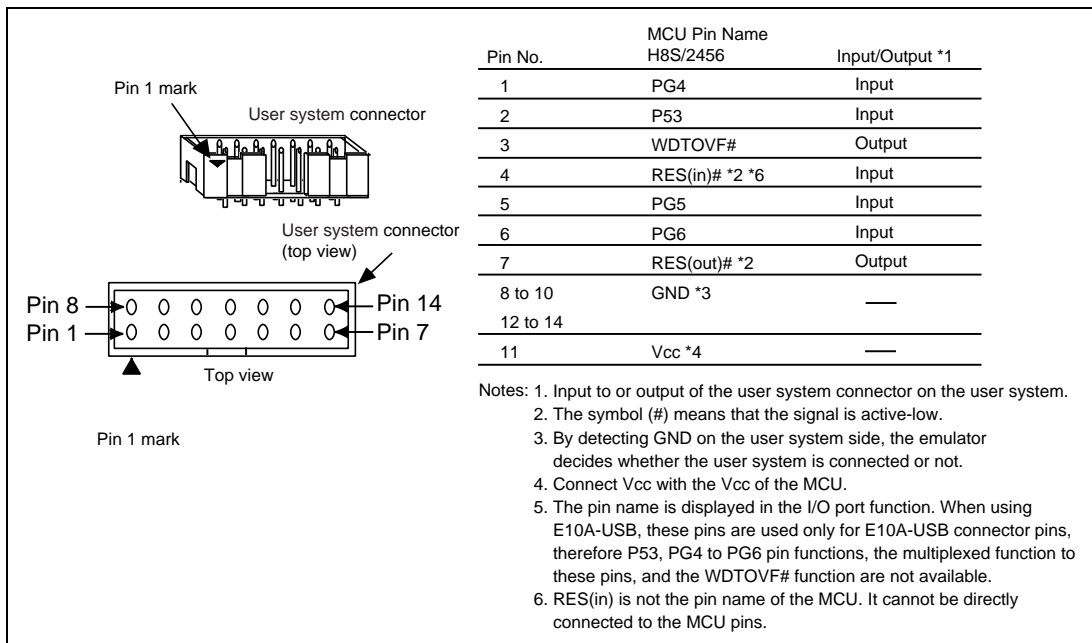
Pin 1 mark

User system connector

User system connector (top view)

Pin 8
Pin 14
Pin 1
Pin 7

Top view

Pin 1 mark

| Pin No. | MCU Pin Name H8S/2456 | Input/Output *1 |
|---|---|---|
| 1 | PG4 | Input |
| 2 | P53 | Input |
| 3 | WDTOVF# | Output |
| 4 | RES(in)# *2 *6 | Input |
| 5 | PG5 | Input |
| 6 | PG6 | Input |
| 7 | RES(out)# *2 | Output |
| 8 to 10 12 to 14 | GND *3 | — |
| 11 | Vcc *4 | — |

Notes: 1. Input to or output of the user system connector on the user system.
2. The symbol (#) means that the signal is active-low.
3. By detecting GND on the user system side, the emulator decides whether the user system is connected or not.
4. Connect Vcc with the Vcc of the MCU.
5. The pin name is displayed in the I/O port function. When using E10A-USB, these pins are used only for E10A-USB connector pins, therefore P53, PG4 to PG6 pin functions, the multiplexed function to these pins, and the WDTOVF# function are not available.
6. RES(in) is not the pin name of the MCU. It cannot be directly connected to the MCU pins.